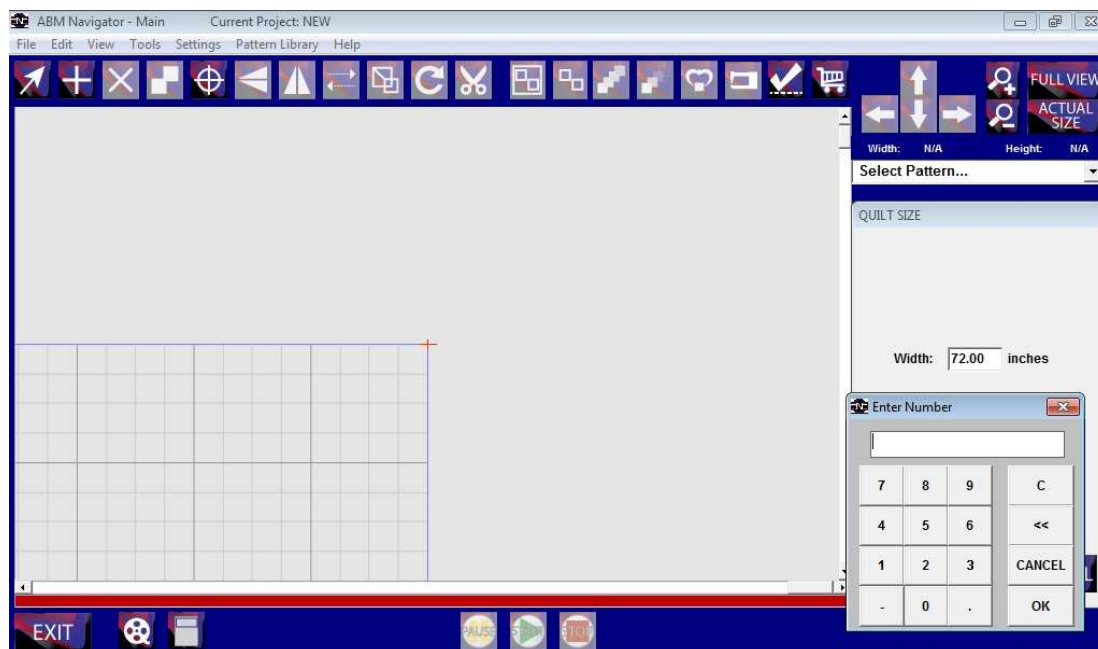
ABM Navigator - Main Current Project: NEW

File Edit View Tools Settings Pattern Library Help

FULL VIEW
ACTUAL SIZE

Width: N/A Height: N/A

Select Pattern...

QUILT SIZE

Width: 72.00 inches

Enter Number

| 7 | 8 | 9 | C |
|---|---|---|---|
| 4 | 5 | 6 | << |
| 1 | 2 | 3 | CANCEL |
| - | 0 | . | OK |

EXIT

PAUSE START STOP